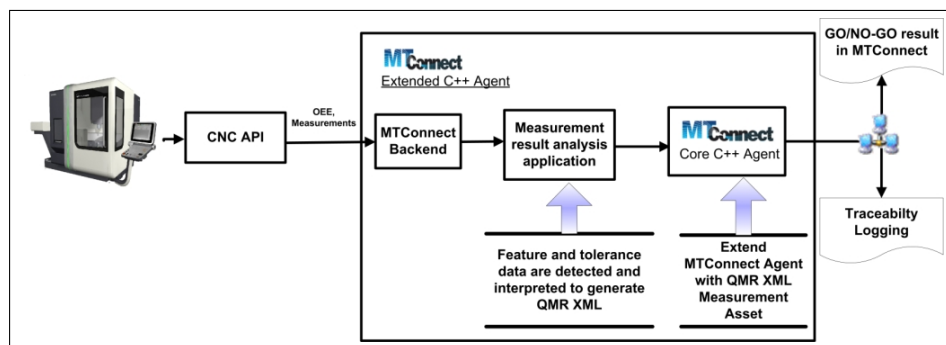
CNC API

OEE, Measurements

MTConnect
Extended C++ Agent

MTConnect Backend

Measurement result analysis application

MTConnect
Core C++ Agent

Feature and tolerance data are detected and interpreted to generate QMR XML

Extend MTConnect Agent with QMR XML Measurement Asset

GO/NO-GO result in MTConnect

Traceabilty Logging